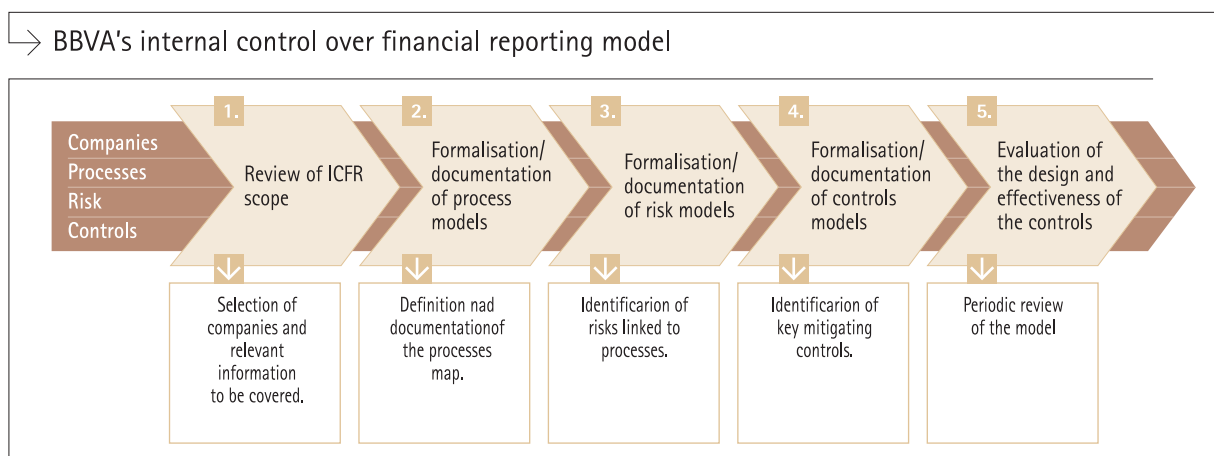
BBVA's internal control over financial reporting model

Companies
Processes
Risk
Controls

1.
Review of ICFR scope

2.
Formalisation/ documentation of process models

3.
Formalisation/ documentation of risk models

4.
Formalisation/ documentation of controls models

5.
Evaluation of the design and effectiveness of the controls

Selection of companies and relevant information to be covered.

Definition nad documentationof the processes map.

Identificarion of risks linked to processes.

Identificarion of key mitigating controls.

Periodic review of the model